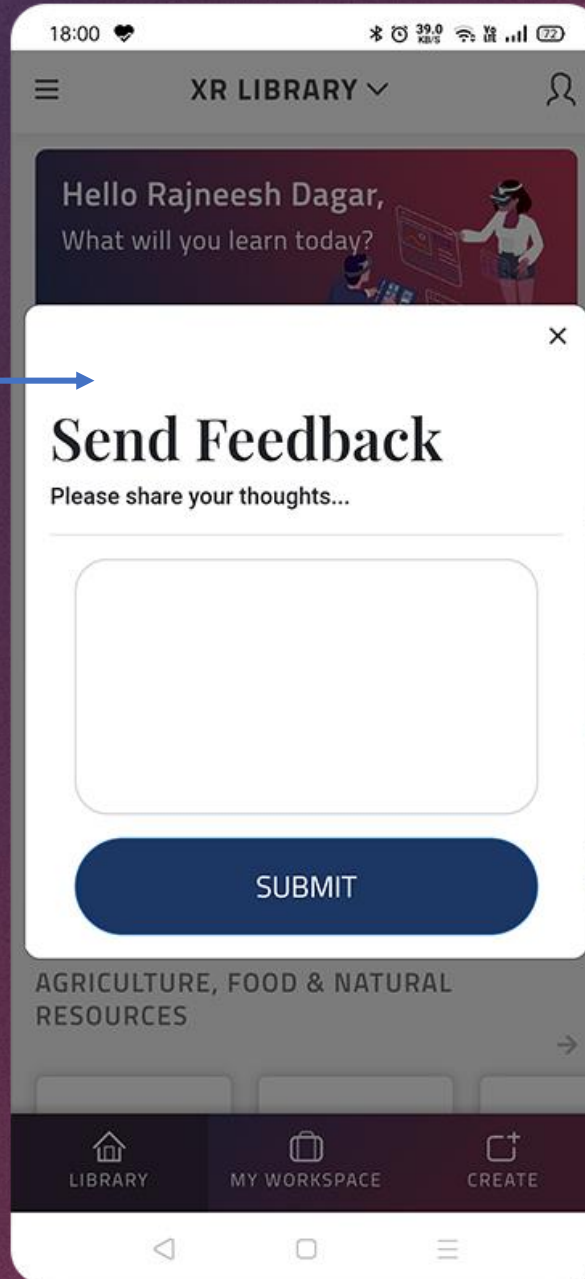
18:00

39.0 KB/S

72

XR LIBRARY

Hello Rajneesh Dagar,
What will you learn today?

×

Send Feedback

Please share your thoughts...

SUBMIT

AGRICULTURE, FOOD & NATURAL RESOURCES

LIBRARY

MY WORKSPACE

CREATE